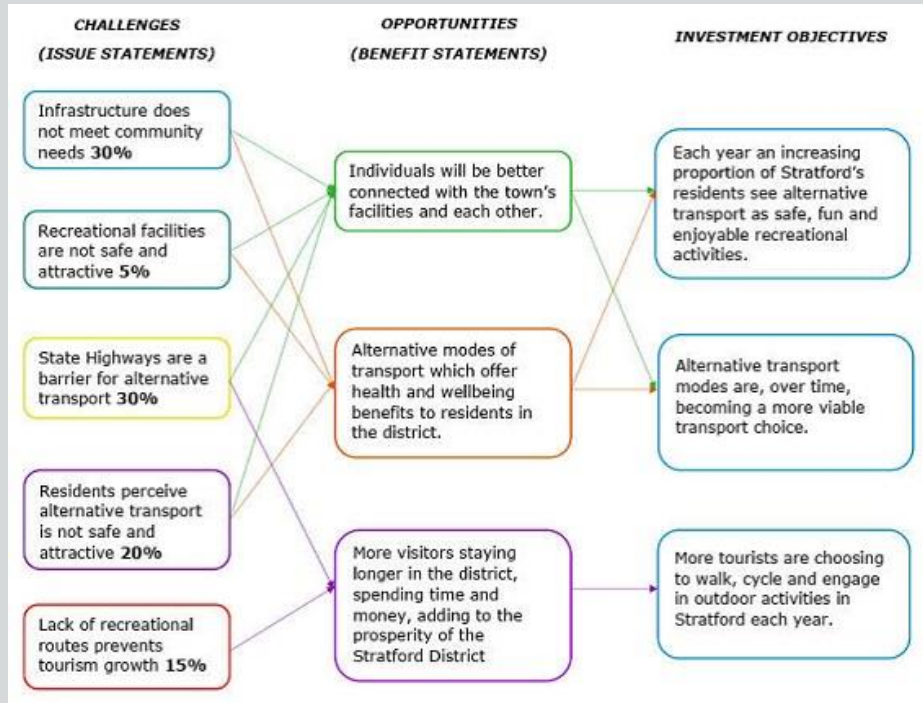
CHALLENGES
(ISSUE STATEMENTS)

OPPORTUNITIES
(BENEFIT STATEMENTS)

INVESTMENT OBJECTIVES

Infrastructure does not meet community needs **30%**

Recreational facilities are not safe and attractive **5%**

State Highways are a barrier for alternative transport **30%**

Residents perceive alternative transport is not safe and attractive **20%**

Lack of recreational routes prevents tourism growth **15%**

Individuals will be better connected with the town's facilities and each other.

Alternative modes of transport which offer health and wellbeing benefits to residents in the district.

More visitors staying longer in the district, spending time and money, adding to the prosperity of the Stratford District

Each year an increasing proportion of Stratford's residents see alternative transport as safe, fun and enjoyable recreational activities.

Alternative transport modes are, over time, becoming a more viable transport choice.

More tourists are choosing to walk, cycle and engage in outdoor activities in Stratford each year.